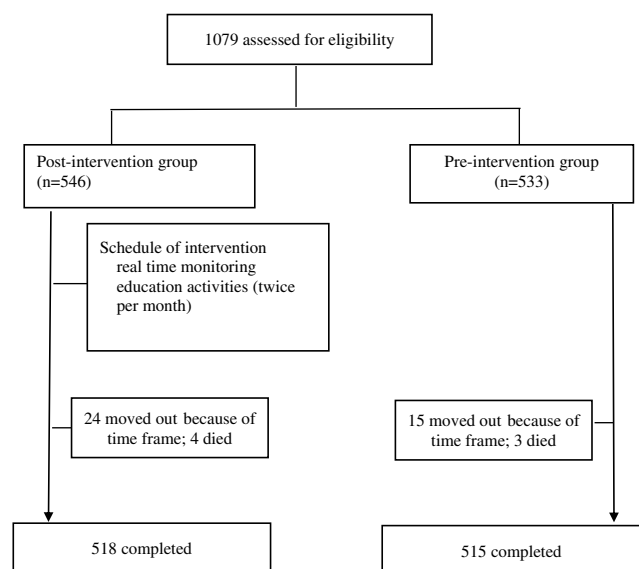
1079 assessed for eligibility

Post-intervention group (n=546)

Pre-intervention group (n=533)

Schedule of intervention
real time monitoring
education activities (twice per month)

24 moved out because of time frame; 4 died

15 moved out because of time frame; 3 died

518 completed

515 completed